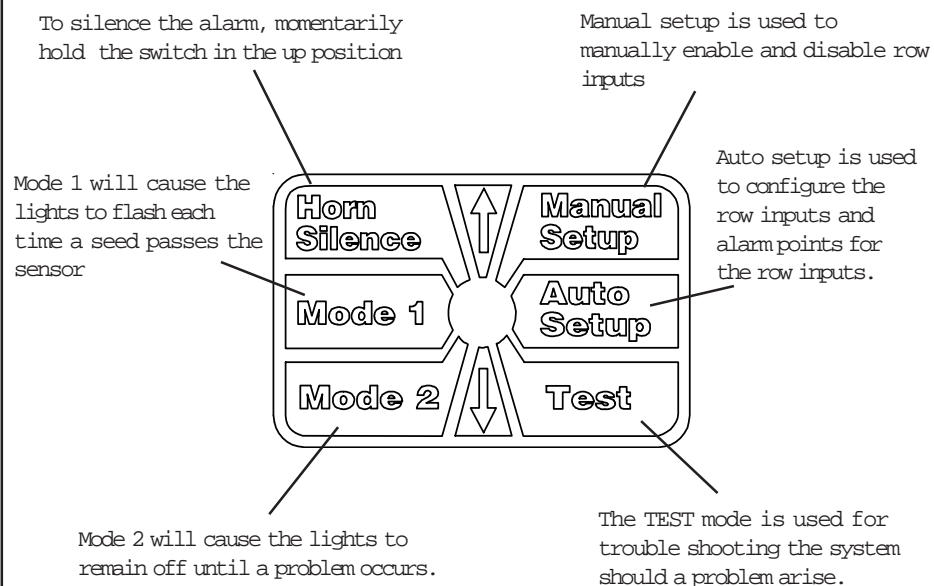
To silence the alarm, momentarily hold the switch in the up position

Manual setup is used to manually enable and disable row inputs

Mode 1 will cause the lights to flash each time a seed passes the sensor

Horn Silence

Manual Setup

Auto setup is used to configure the row inputs and alarm points for the row inputs.

Mode 1

Auto Setup

Mode 2

Test

Mode 2 will cause the lights to remain off until a problem occurs.

The TEST mode is used for trouble shooting the system should a problem arise.